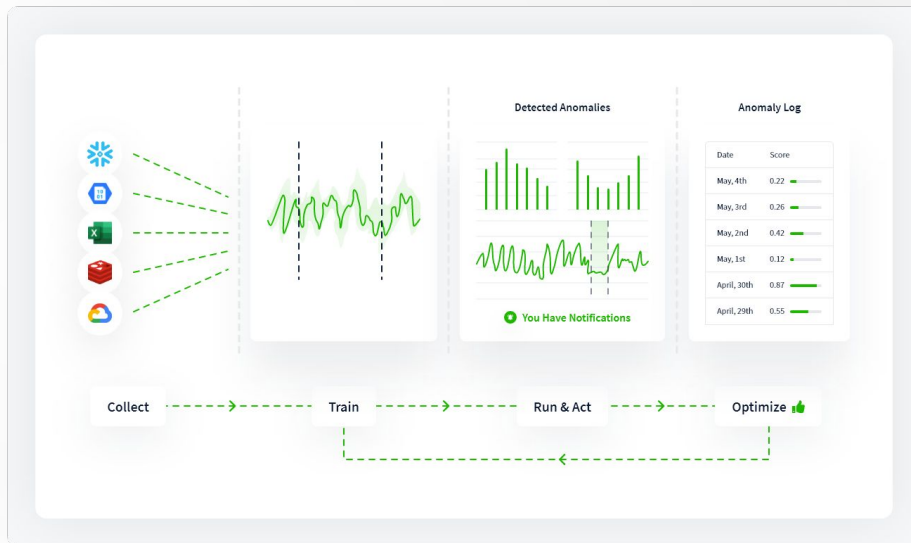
Detected Anomalies

You Have Notifications

Anomaly Log

| Date | Score |
|---|---|
| May, 4th | 0.22 |
| May, 3rd | 0.26 |
| May, 2nd | 0.42 |
| May, 1st | 0.12 |
| April, 30th | 0.87 |
| April, 29th | 0.55 |

Collect

Train

Run & Act

Optimize